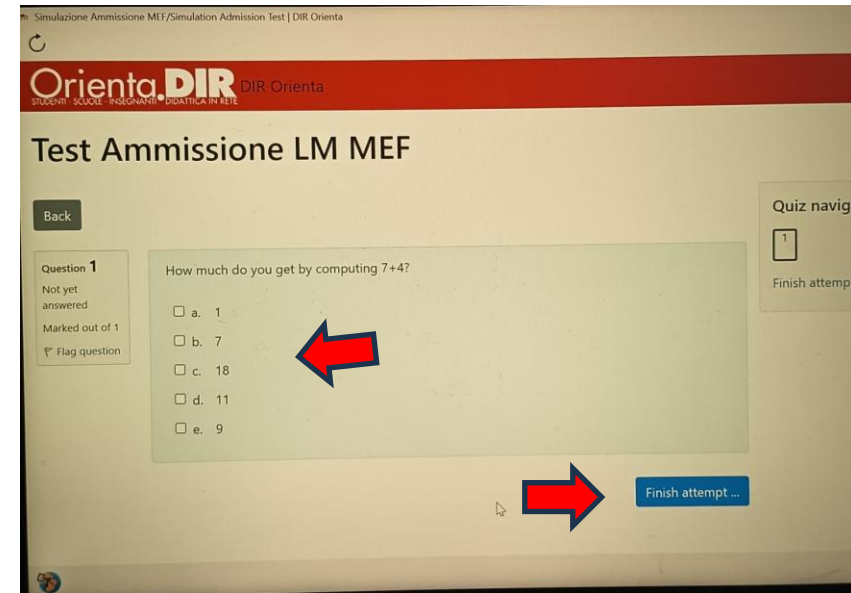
Simulazione Ammissione MEF/Simulation Admission Test | DIR Orienta

Orienta.DIR DIR Orienta
STUDENTI · SCUOLE · INSEGNANTI · DIDATTICA IN RETE

Test Ammissione LM MEF

Back

Quiz navig

1

Finish attemp

Question 1
Not yet answered
Marked out of 1
Flag question

How much do you get by computing 7+4?

a. 1
b. 7
c. 18
d. 11
e. 9

Finish attempt ...